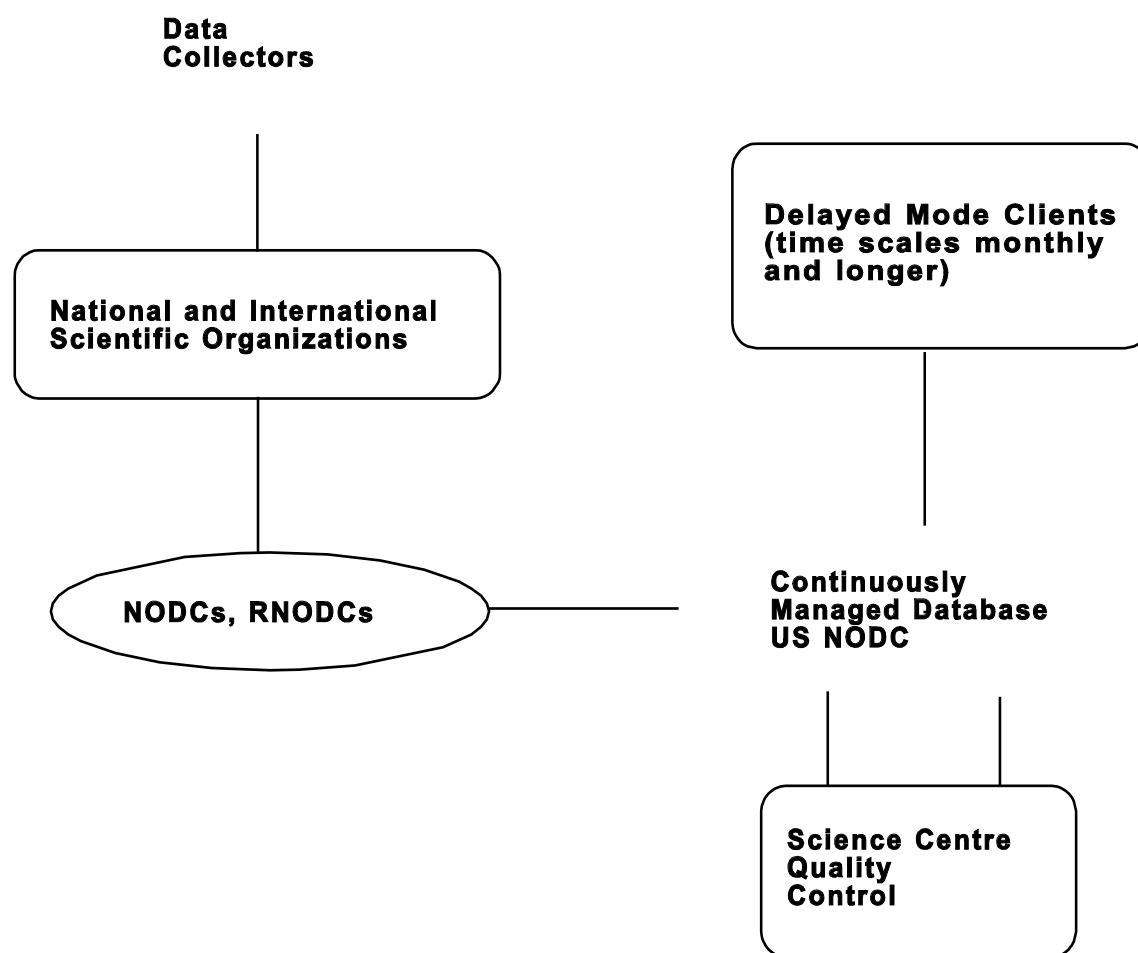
Data Collectors

Delayed Mode Clients (time scales monthly and longer)

National and International Scientific Organizations

NODCs, RNODCs

Continuously Managed Database US NODC

Science Centre Quality Control